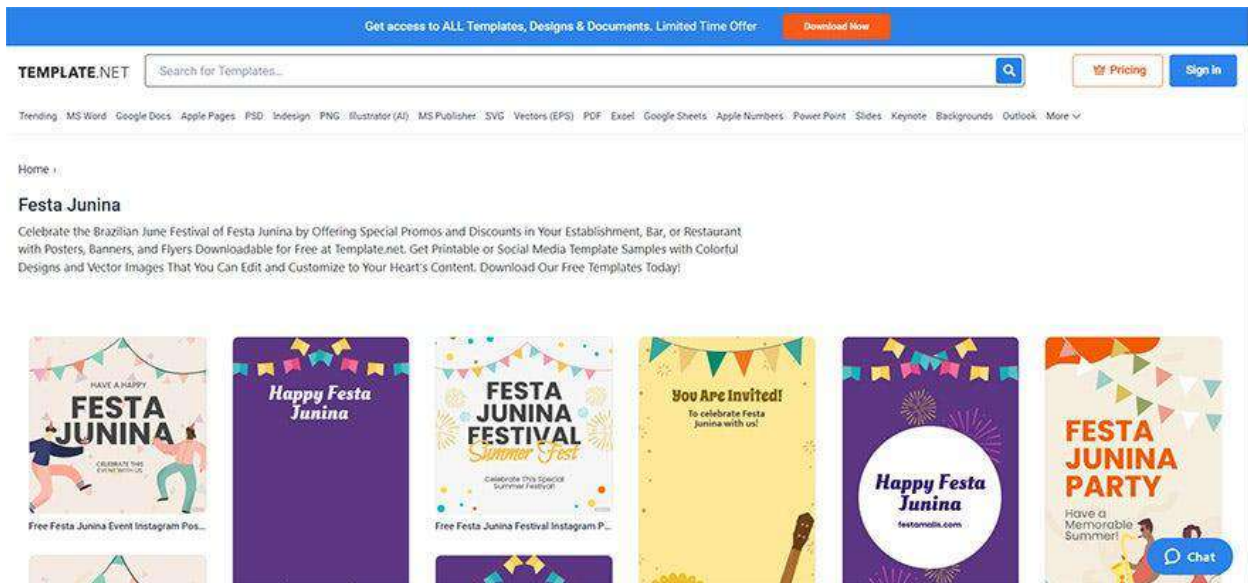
Get access to ALL Templates, Designs & Documents. Limited Time Offer Download Now

TEMPLATE.NET Search for Templates... Pricing Sign In

Trending MS Word Google Docs Apple Pages PSD Indesign PNG Illustrator (AI) MS Publisher SVG Vectors (EPS) PDF Excel Google Sheets Apple Numbers Power Point Slides Keynote Backgrounds Outlook More

Home ›

Festa Junina

Celebrate the Brazilian June Festival of Festa Junina by Offering Special Promos and Discounts in Your Establishment, Bar, or Restaurant with Posters, Banners, and Flyers Downloadable for Free at Template.net. Get Printable or Social Media Template Samples with Colorful Designs and Vector Images That You Can Edit and Customize to Your Heart's Content. Download Our Free Templates Today!

HAVE A HAPPY FESTA JUNINA CELEBRATE THIS EVENT WITH US

Free Festa Junina Event Instagram Pos...

Happy Festa Junina

FESTA JUNINA FESTIVAL Summer Fest Celebrate This Special Summer Festival

Free Festa Junina Festival Instagram P...

You Are Invited! To celebrate Festa Junina with us!

Happy Festa Junina festamalls.com

FESTA JUNINA PARTY Have a Memorable Summer!

Chat